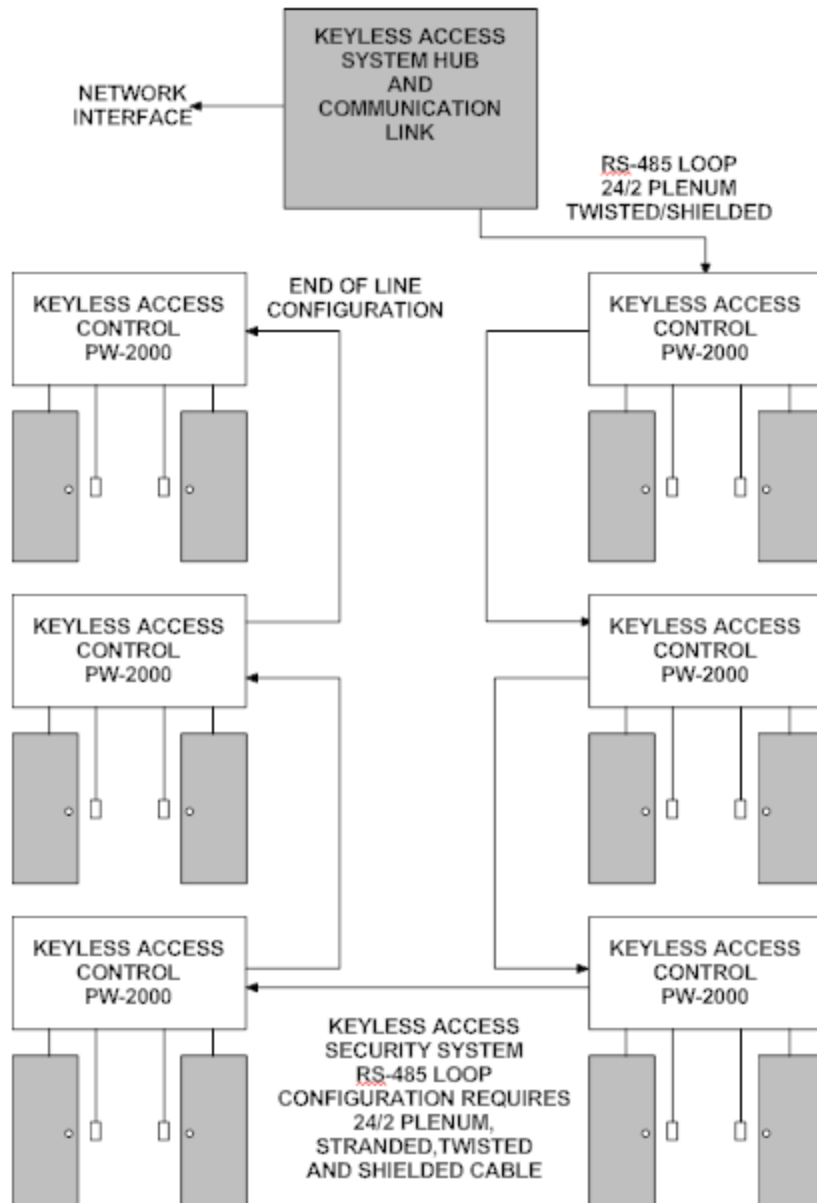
KEYLESS ACCESS SYSTEM HUB AND COMMUNICATION LINK

NETWORK INTERFACE

RS-485 LOOP
24/2 PLENUM
TWISTED/SHIELDED

KEYLESS ACCESS CONTROL PW-2000

END OF LINE CONFIGURATION

KEYLESS ACCESS CONTROL PW-2000

KEYLESS ACCESS CONTROL PW-2000

KEYLESS ACCESS CONTROL PW-2000

KEYLESS ACCESS CONTROL PW-2000

KEYLESS ACCESS CONTROL PW-2000

KEYLESS ACCESS SECURITY SYSTEM RS-485 LOOP CONFIGURATION REQUIRES 24/2 PLENUM, STRANDED,TWISTED AND SHIELDED CABLE